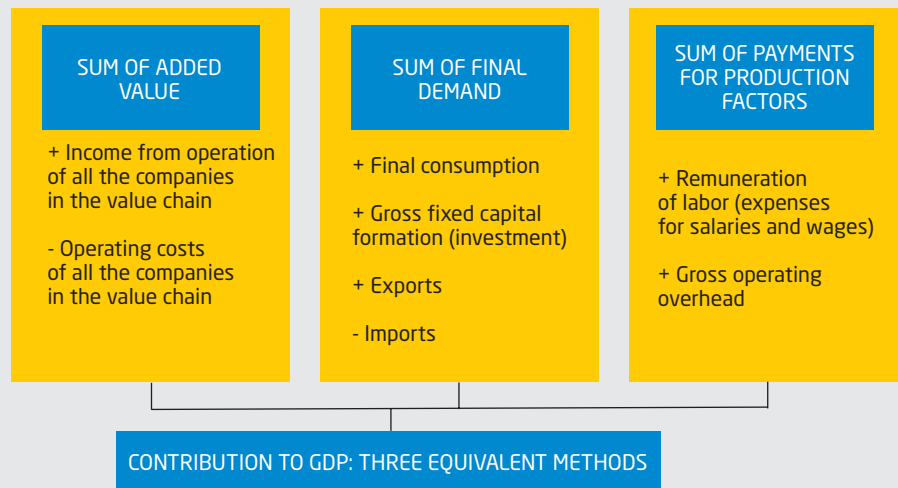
SUM OF ADDED VALUE

+ Income from operation of all the companies in the value chain

- Operating costs of all the companies in the value chain

SUM OF FINAL DEMAND

+ Final consumption

+ Gross fixed capital formation (investment)

+ Exports

- Imports

SUM OF PAYMENTS FOR PRODUCTION FACTORS

+ Remuneration of labor (expenses for salaries and wages)

+ Gross operating overhead

CONTRIBUTION TO GDP: THREE EQUIVALENT METHODS